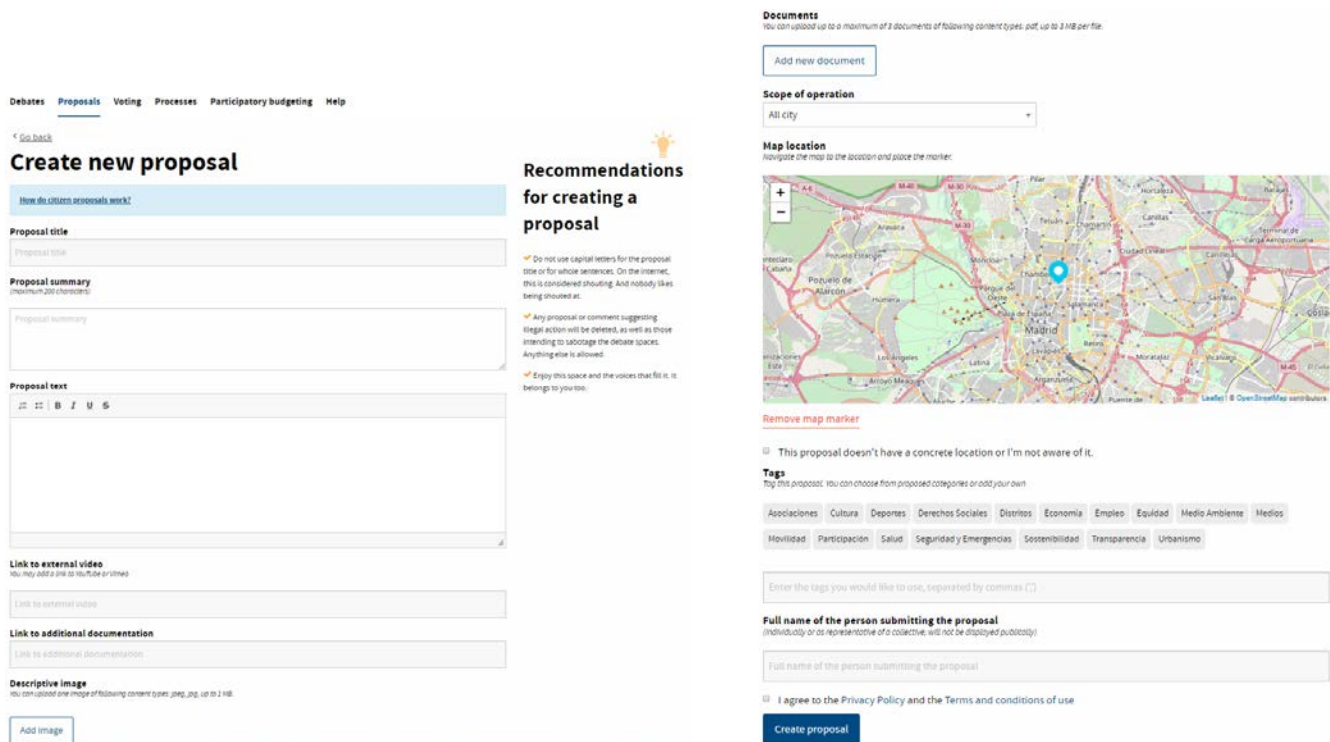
Debates Proposals Voting Processes Participatory budgeting Help

< Go back

Create new proposal

How do citizen proposals work?

Proposal title

Proposal title

Proposal summary
(maximum 200 characters)

Proposal summary

Proposal text

B I U S

Link to external video
You may add a link to YouTube or Vimeo

Link to external video

Link to additional documentation

Link to additional documentation

Descriptive image
You can upload one image of following content types: jpeg, jpg, up to 1 MB.

Add image

Recommendations for creating a proposal

Do not use capital letters for the proposal title or for whole sentences. On the internet, this is considered shouting. And nobody likes being shouted at.

Any proposal or comment suggesting illegal action will be deleted, as well as those intending to sabotage the debate spaces. Anything else is allowed.

Enjoy this space and the voices that fill it. It belongs to you too.

Documents
You can upload up to a maximum of 3 documents of following content types: pdf, up to 3 MB per file.

Add new document

Scope of operation

All city

Map location
Navigate the map to the location and place the marker.

+
−
Pozuelo de Alarcón
Madrid
Los Ángeles
Leaflet | © OpenStreetMap contributors

Remove map marker

This proposal doesn't have a concrete location or I'm not aware of it.

Tags
Tag this proposal. You can choose from proposed categories or add your own

Asociaciones Cultura Deportes Derechos Sociales Distritos Economía Empleo Equidad Medio Ambiente Medios Movilidad Participación Salud Seguridad y Emergencias Sostenibilidad Transparencia Urbanismo

Enter the tags you would like to use, separated by commas (',')

Full name of the person submitting the proposal
(individually or as representative of a collective; will not be displayed publically)

Full name of the person submitting the proposal

I agree to the Privacy Policy and the Terms and conditions of use

Create proposal